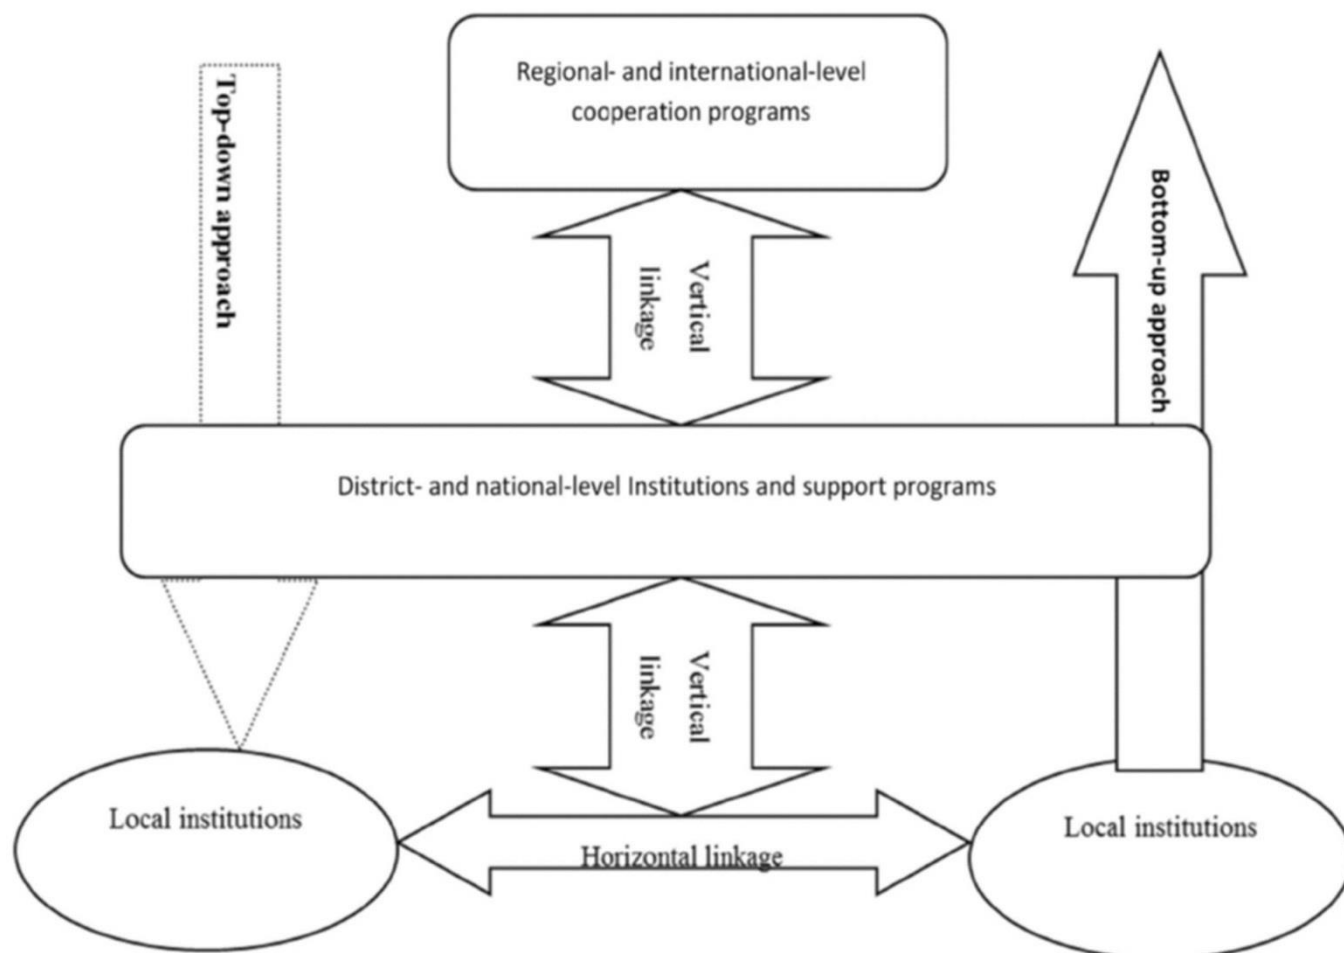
Top-down approach

Regional- and international-level cooperation programs

Bottom-up approach

Vertical linkage

District- and national-level Institutions and support programs

Vertical linkage

Local institutions

Horizontal linkage

Local institutions